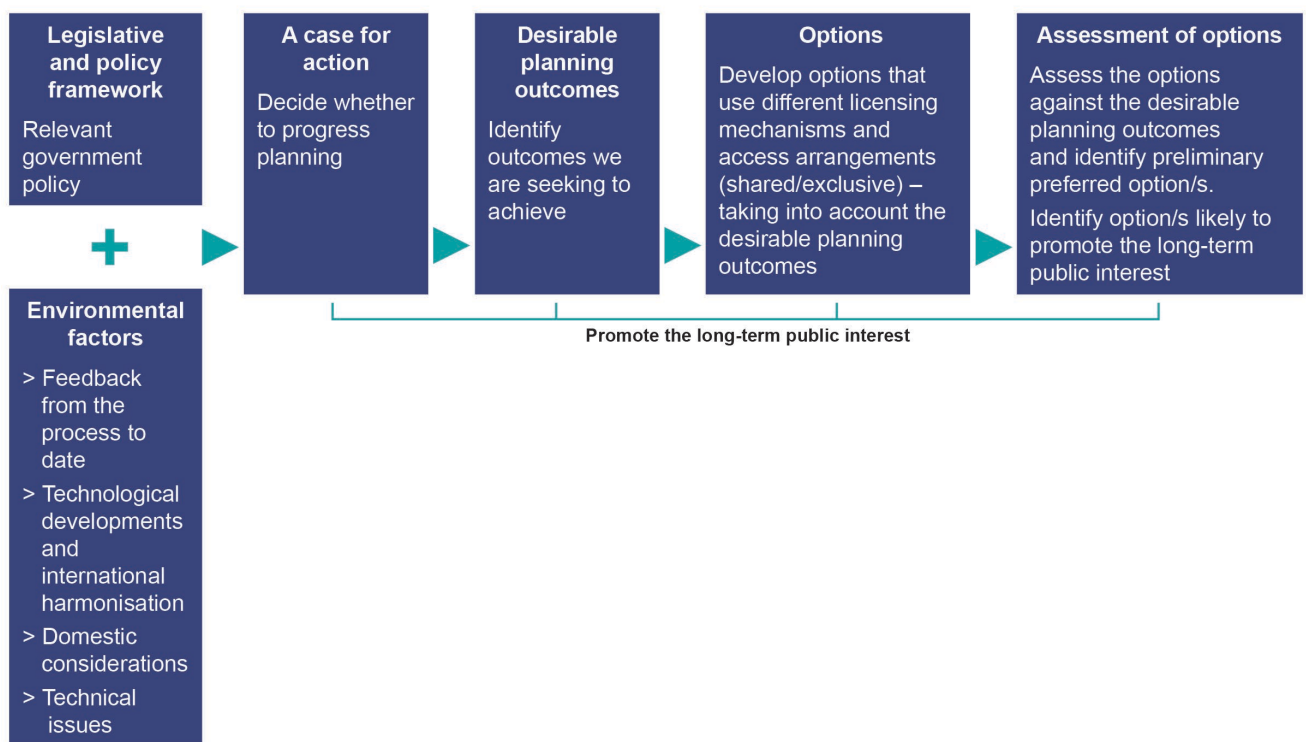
Legislative and policy framework

Relevant government policy

Environmental factors

> Feedback from the process to date

> Technological developments and international harmonisation

> Domestic considerations

> Technical issues

A case for action

Decide whether to progress planning

Desirable planning outcomes

Identify outcomes we are seeking to achieve

Options

Develop options that use different licensing mechanisms and access arrangements (shared/exclusive) – taking into account the desirable planning outcomes

Assessment of options

Assess the options against the desirable planning outcomes and identify preliminary preferred option/s.

Identify option/s likely to promote the long-term public interest

Promote the long-term public interest